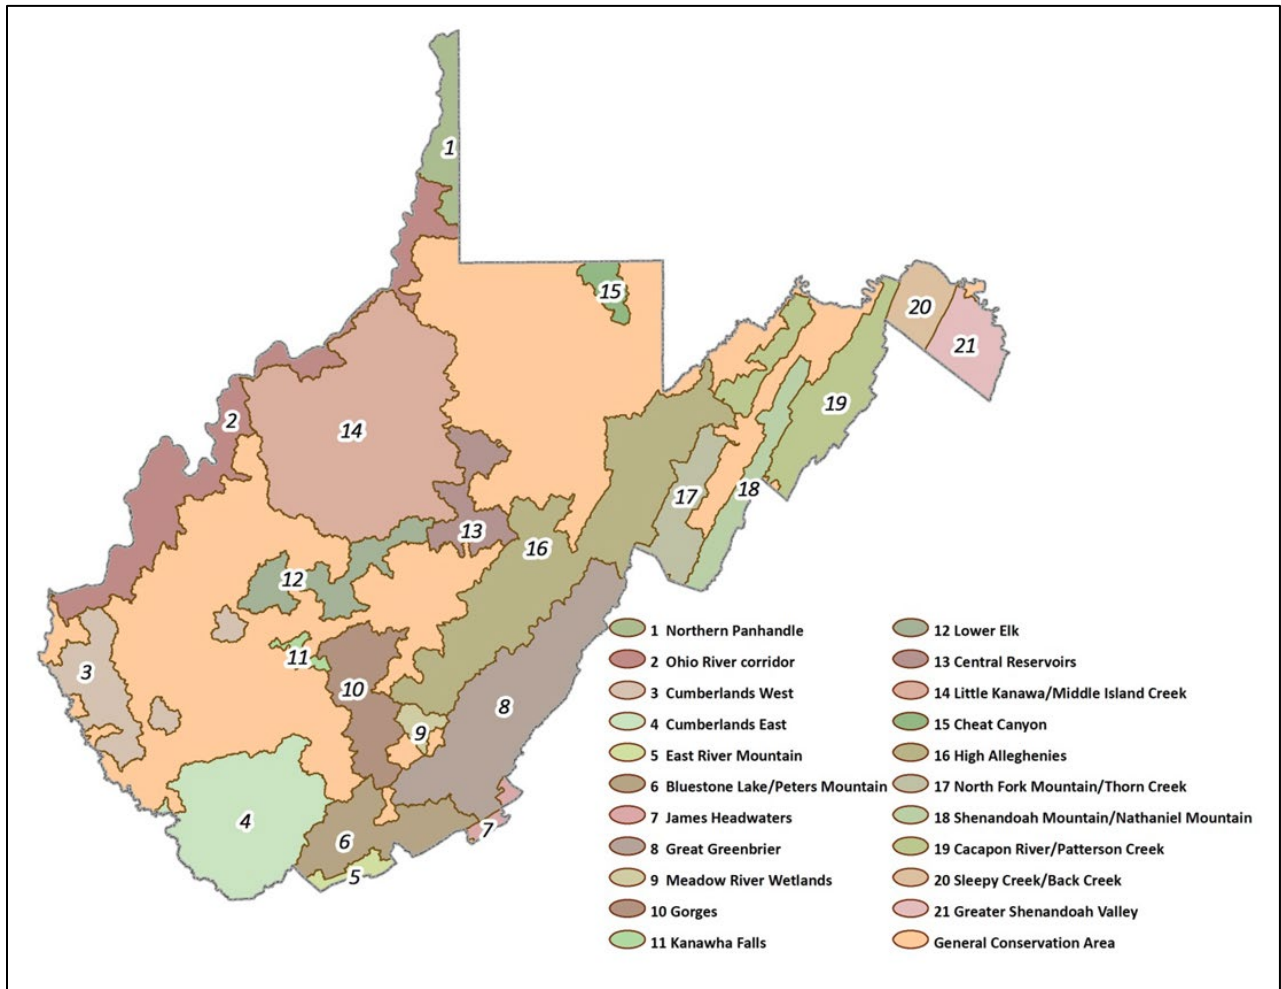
1
15
20
21
19
2
14
17
18
13
16
12
11
3
10
8
9
4
6
7
5

1 Northern Panhandle
2 Ohio River corridor
3 Cumberlands West
4 Cumberlands East
5 East River Mountain
6 Bluestone Lake/Peters Mountain
7 James Headwaters
8 Great Greenbrier
9 Meadow River Wetlands
10 Gorges
11 Kanawha Falls

12 Lower Elk
13 Central Reservoirs
14 Little Kanawa/Middle Island Creek
15 Cheat Canyon
16 High Alleghenies
17 North Fork Mountain/Thorn Creek
18 Shenandoah Mountain/Nathaniel Mountain
19 Cacapon River/Patterson Creek
20 Sleepy Creek/Back Creek
21 Greater Shenandoah Valley
General Conservation Area